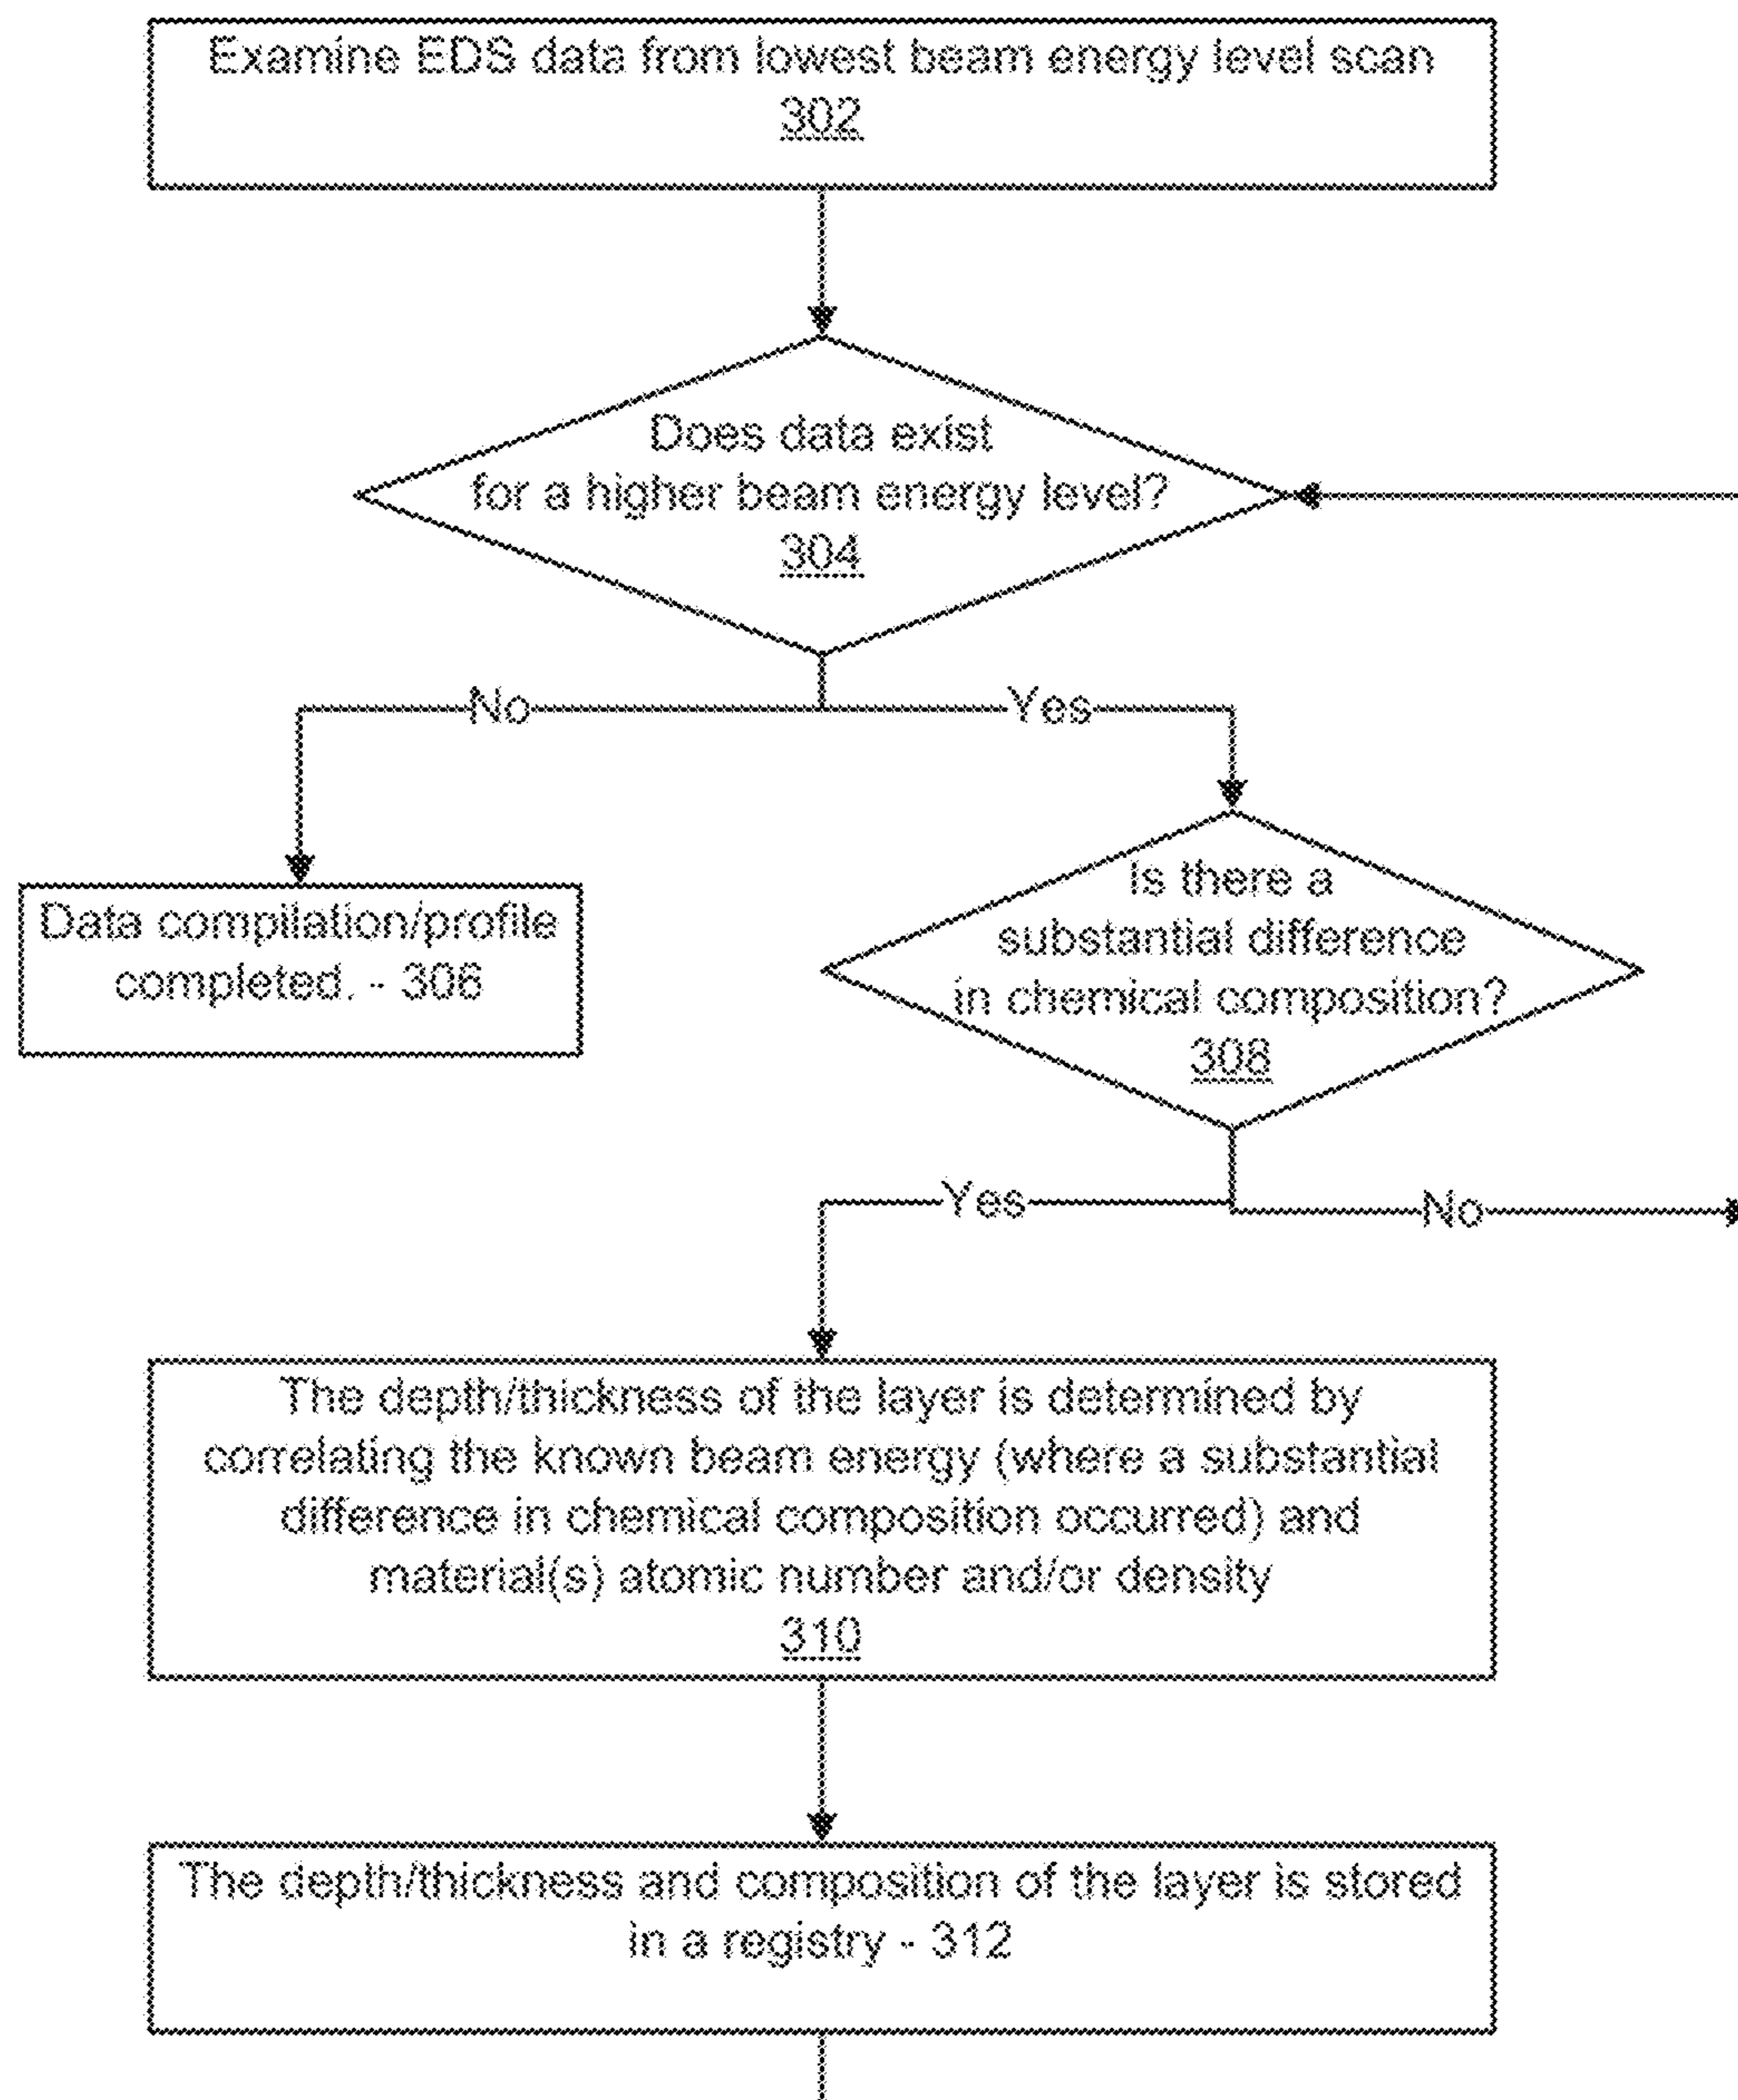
Examine EDS data from lowest beam energy level scan
302

Does data exist for a higher beam energy level?
304

No

Yes

Data compilation/profile completed. - 306

Is there a substantial difference in chemical composition?
308

Yes

No

The depth/thickness of the layer is determined by correlating the known beam energy (where a substantial difference in chemical composition occurred) and material(s) atomic number and/or density
310

The depth/thickness and composition of the layer is stored in a registry - 312